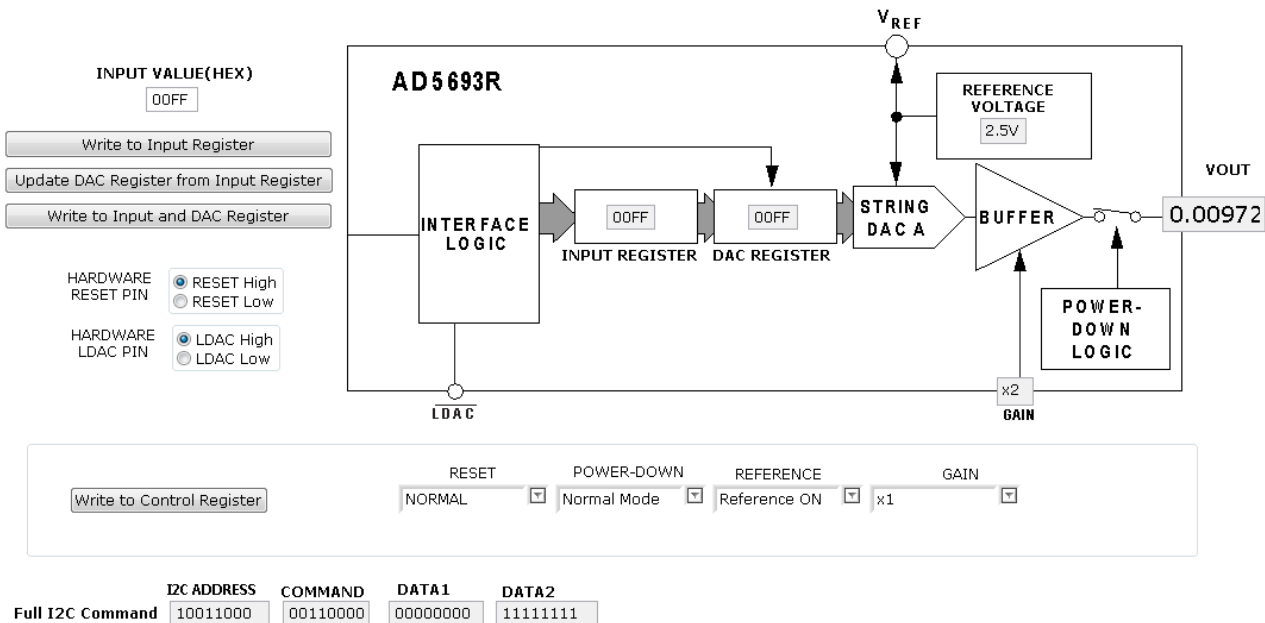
INPUT VALUE(HEX)
00FF

Write to Input Register

Update DAC Register from Input Register

Write to Input and DAC Register

HARDWARE RESET PIN
RESET High
RESET Low

HARDWARE LDAC PIN
LDAC High
LDAC Low

$V_{REF}$

AD5693R

REFERENCE VOLTAGE
2.5V

VOUT

INTERFACE LOGIC

00FF
INPUT REGISTER

00FF
DAC REGISTER

STRING DAC A

BUFFER

0.00972

POWER-DOWN LOGIC

x2
GAIN

$\overline{LDAC}$

Write to Control Register

RESET
NORMAL

POWER-DOWN
Normal Mode

REFERENCE
Reference ON

GAIN
x1

Full I2C Command

| I2C ADDRESS | COMMAND | DATA1 | DATA2 |
|---|---|---|---|
| 10011000 | 00110000 | 00000000 | 11111111 |